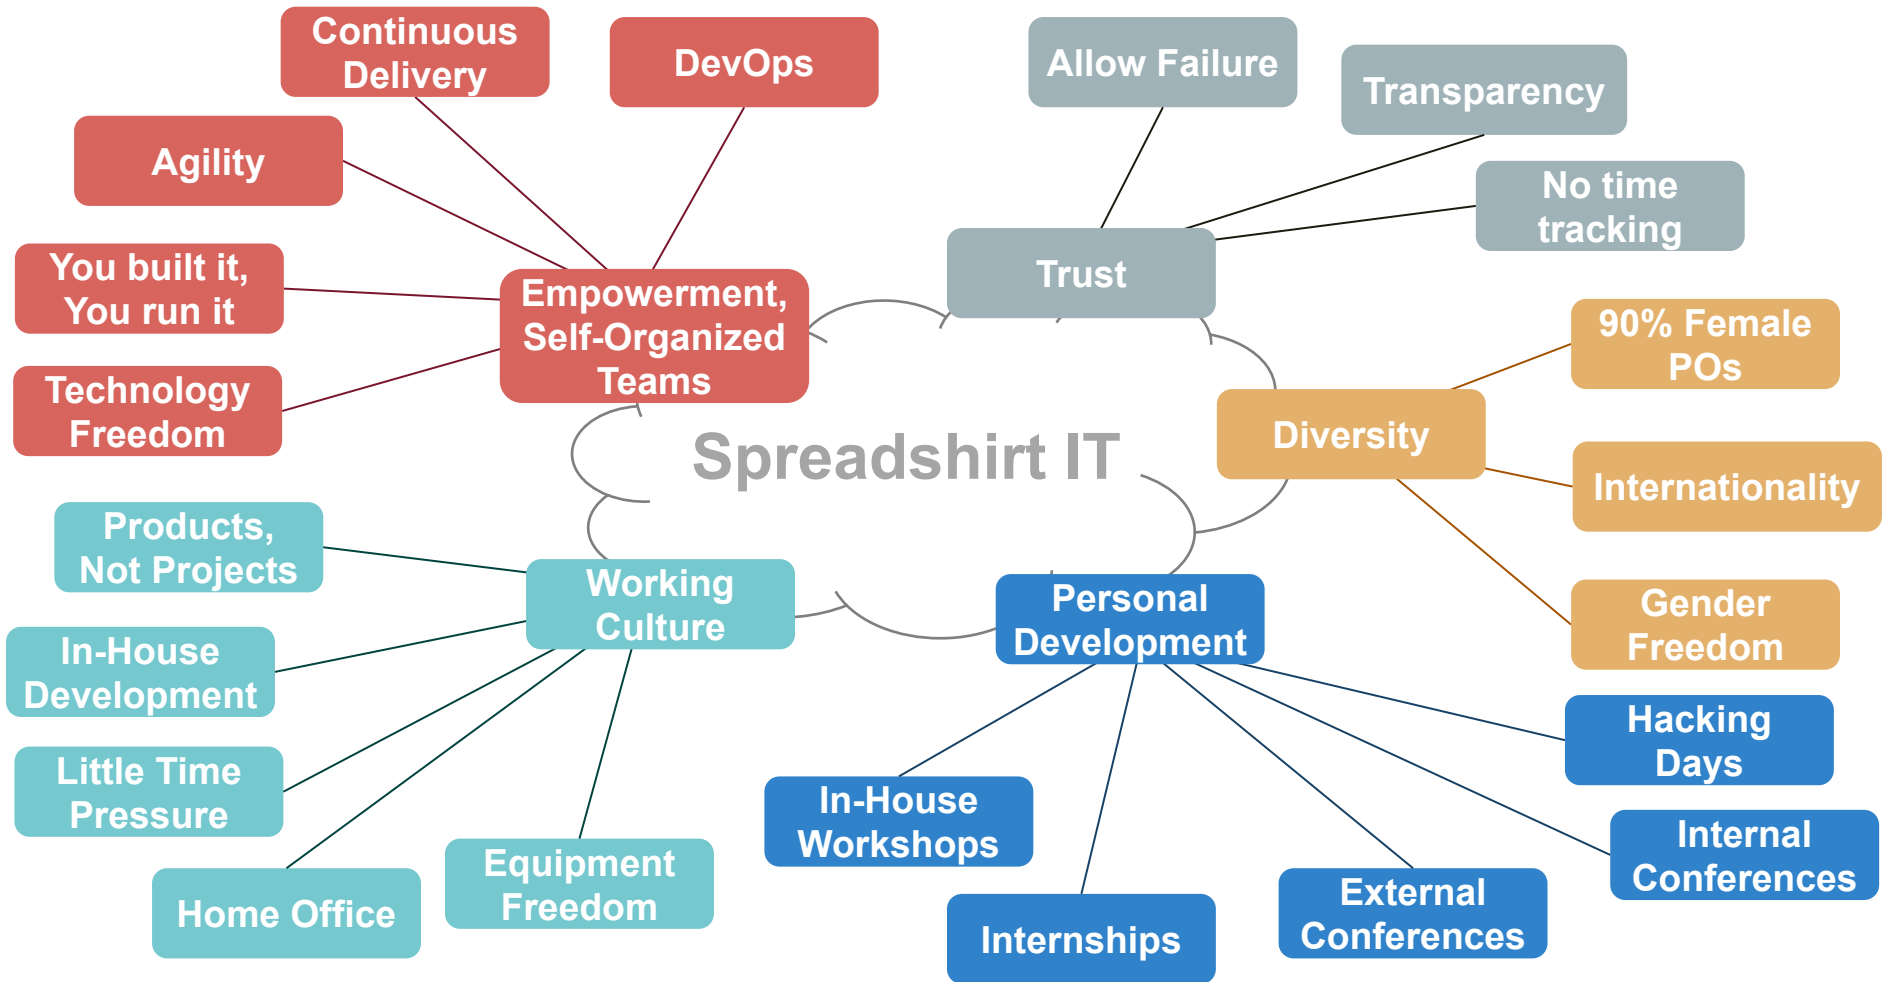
Spreadshirt IT

Empowerment, Self-Organized Teams

Continuous Delivery

DevOps

Agility

You built it, You run it

Technology Freedom

Trust

Allow Failure

Transparency

No time tracking

Diversity

90% Female POs

Internationality

Gender Freedom

Working Culture

Products, Not Projects

In-House Development

Little Time Pressure

Home Office

Equipment Freedom

Personal Development

In-House Workshops

Internships

External Conferences

Internal Conferences

Hacking Days